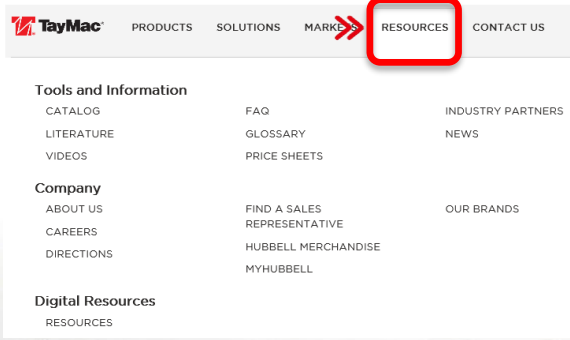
TayMac®  PRODUCTS  SOLUTIONS  MARKE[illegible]  RESOURCES  CONTACT US

Tools and Information
CATALOG
LITERATURE
VIDEOS
FAQ
GLOSSARY
PRICE SHEETS
INDUSTRY PARTNERS
NEWS

Company
ABOUT US
CAREERS
DIRECTIONS
FIND A SALES REPRESENTATIVE
HUBBELL MERCHANDISE
MYHUBBELL
OUR BRANDS

Digital Resources
RESOURCES